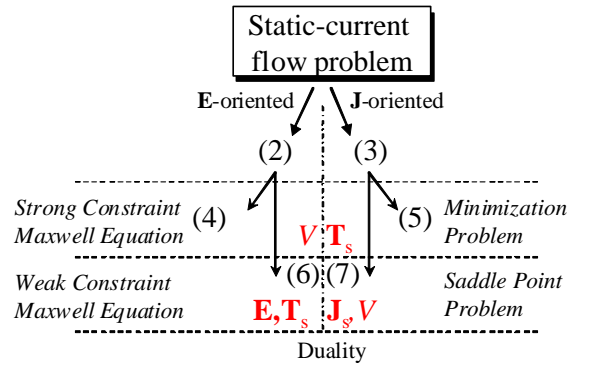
Static-current flow problem

**E**-oriented

**J**-oriented

(2)

(3)

*Strong Constraint Maxwell Equation*

(4)

*V*

$\mathbf{T}_s$

(5)

*Minimization Problem*

*Weak Constraint Maxwell Equation*

(6)

(7)

*Saddle Point Problem*

$\mathbf{E},\mathbf{T}_s$

$\mathbf{J}_s, V$

Duality